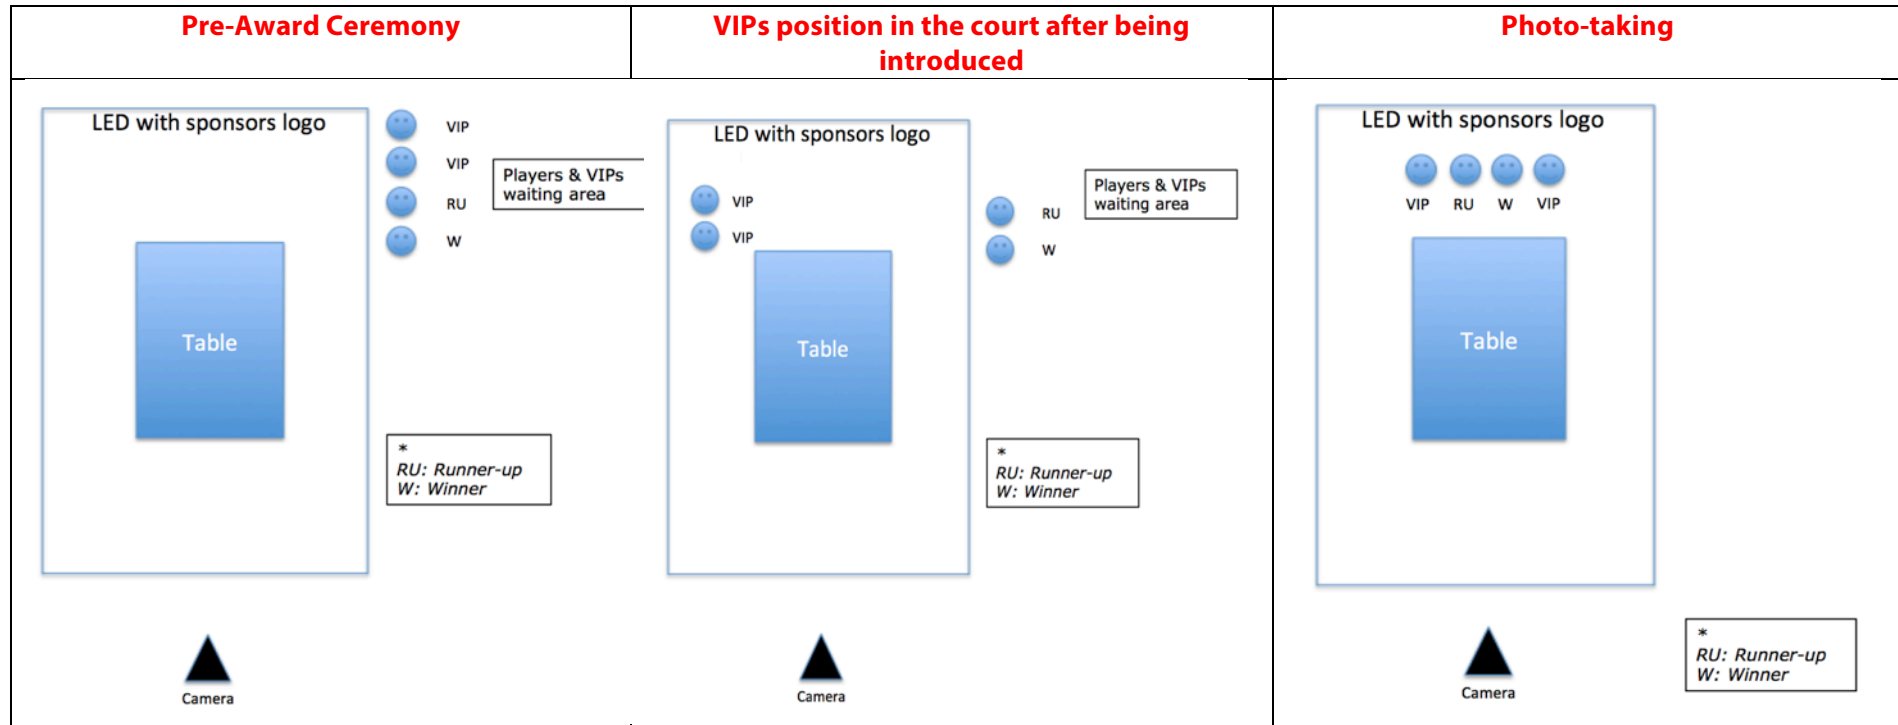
| Pre-Award Ceremony | VIPs position in the court after being introduced | Photo-taking |
|---|---|---|
| LED with sponsors logo<br>VIP<br>VIP<br>RU<br>W<br>Players & VIPs waiting area<br>Table<br>* RU: Runner-up W: Winner<br>Camera | LED with sponsors logo<br>VIP<br>VIP<br>RU<br>W<br>Players & VIPs waiting area<br>Table<br>* RU: Runner-up W: Winner<br>Camera | LED with sponsors logo<br>VIP RU W VIP<br>Table<br>Camera<br>* RU: Runner-up W: Winner |